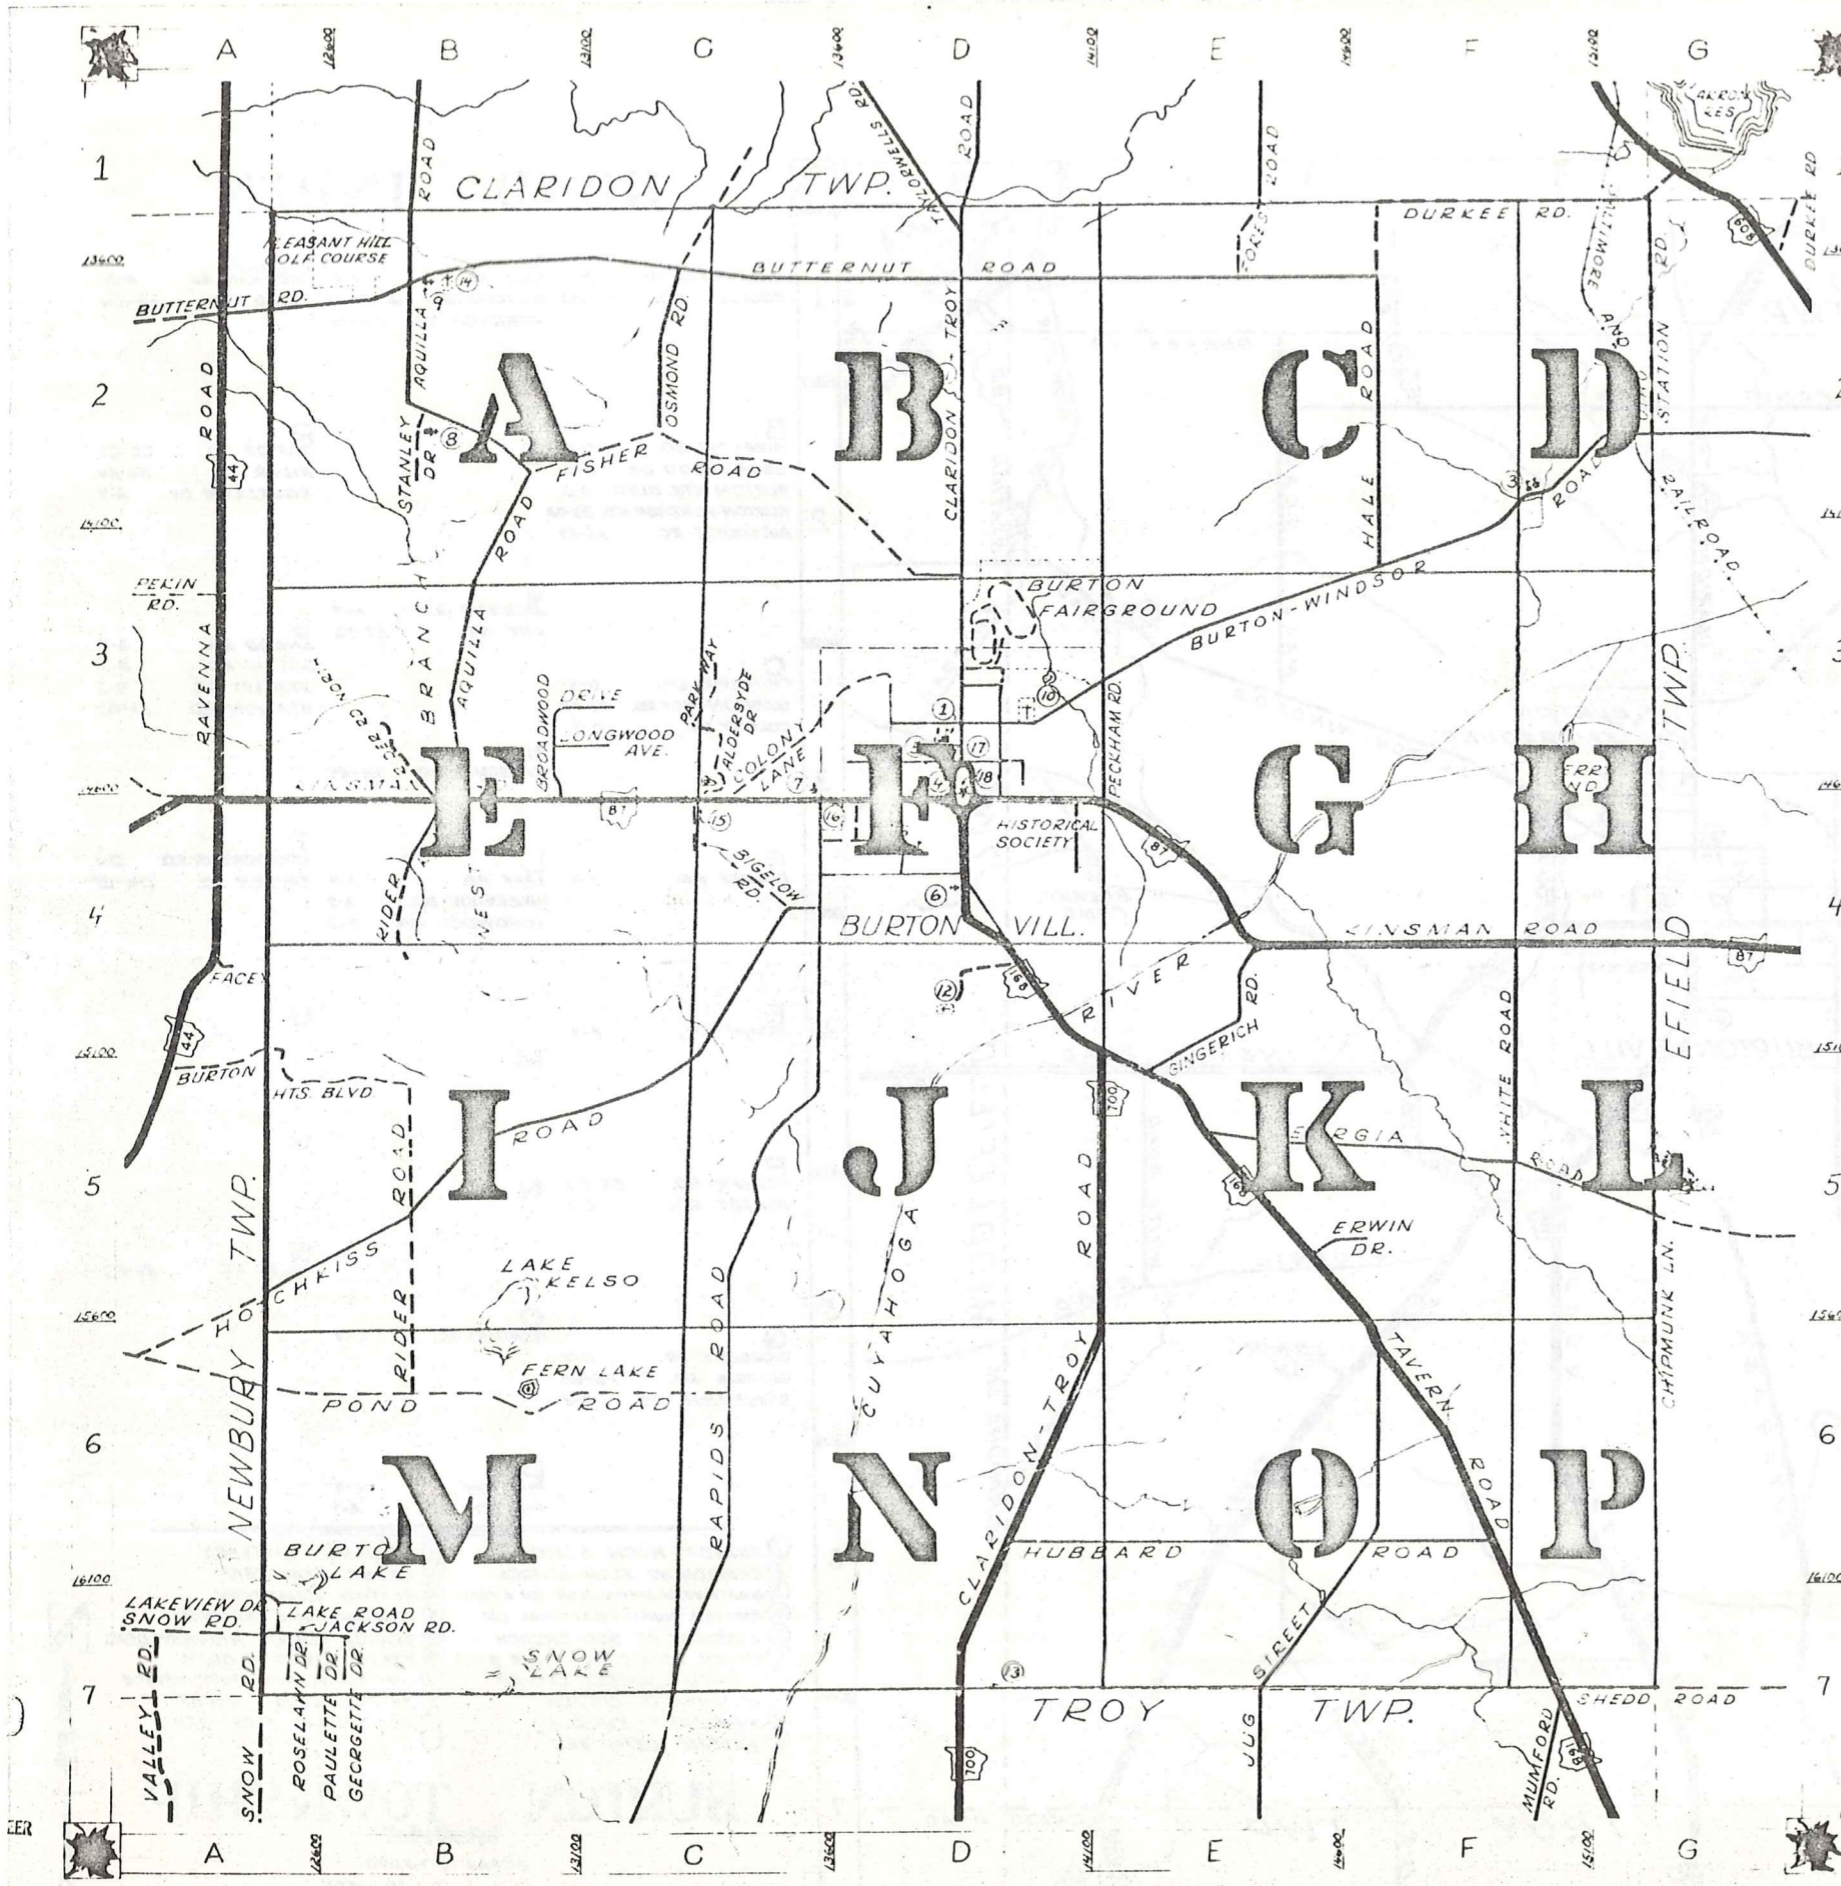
A 12600 B 13100 C 13600 D 14100 E 14600 F 15100 G

1
2
3
4
5
6
7

13600
14100
14600
15100
15600
16100

CLARIDON TWP.
PLEASANT HILL GOLF COURSE
BUTTERNUT RD.
BUTTERNUT ROAD
AQUILLA ROAD
OSMOND RD.
FISHER ROAD
STANLEY DR.
RAVENNA ROAD
44
CLARIDON TROY ROAD
FOWLERS RD.
DURKEE RD.
GILMORE RD.
STATION RD.
HALE ROAD
FORES ROAD
AKRON RES.
608
DURKEE RD
RAILROAD
BURTON-WINDSOR ROAD
A
B
C
D
PEKIN RD.
BRANCH
AQUILLA
BURTON FAIRGROUND
BROADWOOD
DRIVE
LONGWOOD AVE.
PARKWAY
ALDERSYDE DR.
COLONY LANE
PECKHAM RD.
TWP.
E
F
G
H
87
HISTORICAL SOCIETY
BIGELOW RD.
RIDER
BURTON VILL.
KINSMAN ROAD
EFIELD
87
FACEY
168
RIVER
GINGERICH RD.
WHITE ROAD
BURTON HTS. BLVD.
I
J
K
L
ROAD
RIDER ROAD
700
GEORGIA ROAD
HOTCHKISS
NEWBURY TWP.
LAKE KELSO
CUYAHOGA
RAPIDS ROAD
ERWIN DR.
TAVERN ROAD
CHIPMUNK LN.
FERN LAKE
POND ROAD
CLARIDON-TROY ROAD
M
N
O
P
HUBBARD ROAD
BURTON LAKE
LAKEVIEW DR.
SNOW RD.
LAKE ROAD
JACKSON RD.
SNOW LAKE
JUG STREET
VALLEY RD.
SNOW RD.
ROSELAWN DR.
PAULETTE DR.
GEORGETTE DR.
TROY TWP.
SHEDD ROAD
MUMFORD RD.
700
168
1 3 6 8 9 10 12 13 14 15 16 17 18

A 12600 B 13100 C 13600 D 14100 E 14600 F 15100 G